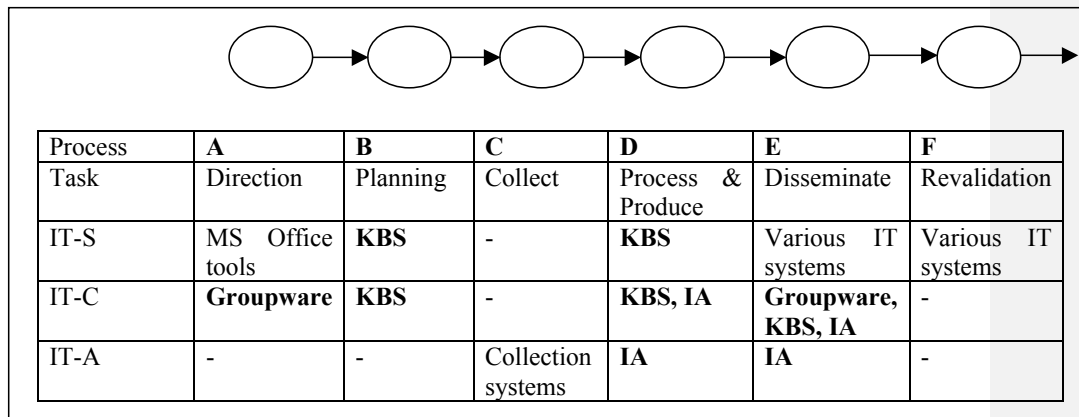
| Process | A | B | C | D | E | F |
|---|---|---|---|---|---|---|
| Task | Direction | Planning | Collect | Process & Produce | Disseminate | Revalidation |
| IT-S | MS Office tools | **KBS** | - | **KBS** | Various IT systems | Various IT systems |
| IT-C | **Groupware** | **KBS** | - | **KBS, IA** | **Groupware, KBS, IA** | - |
| IT-A | - | - | Collection systems | **IA** | **IA** | - |